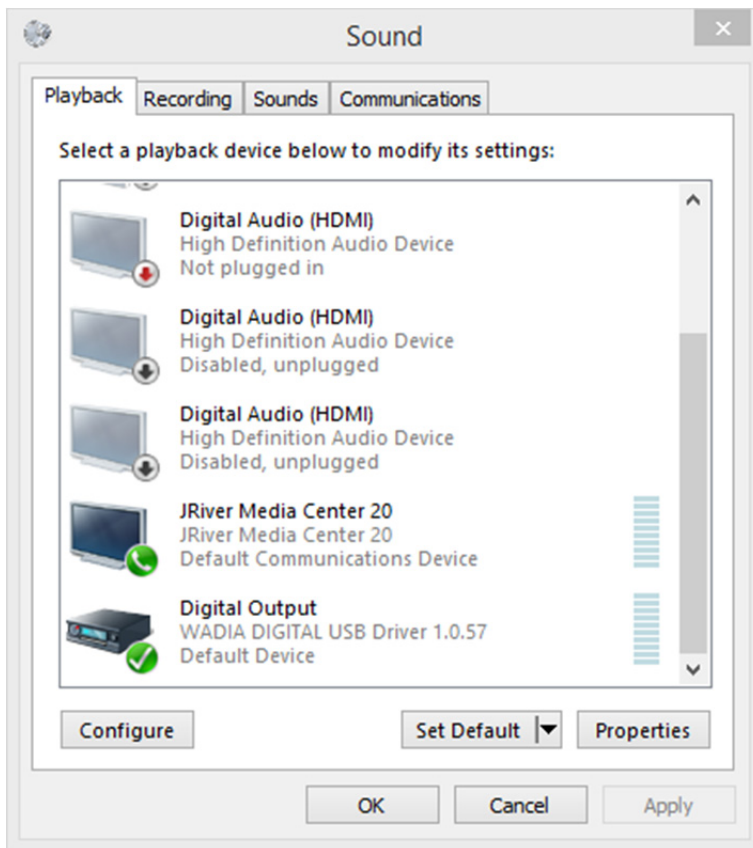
Sound

Playback Recording Sounds Communications

Select a playback device below to modify its settings:

Digital Audio (HDMI)
High Definition Audio Device
Not plugged in

Digital Audio (HDMI)
High Definition Audio Device
Disabled, unplugged

Digital Audio (HDMI)
High Definition Audio Device
Disabled, unplugged

JRiver Media Center 20
JRiver Media Center 20
Default Communications Device

Digital Output
WADIA DIGITAL USB Driver 1.0.57
Default Device

Configure Set Default Properties

OK Cancel Apply